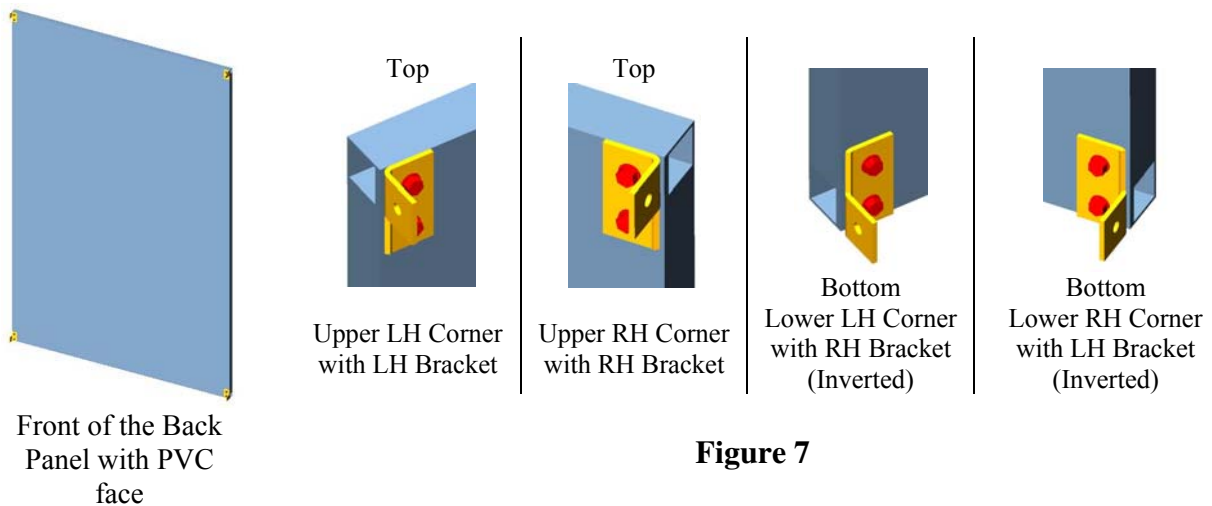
Top

Upper LH Corner with LH Bracket

Top

Upper RH Corner with RH Bracket

Bottom
Lower LH Corner with RH Bracket (Inverted)

Bottom
Lower RH Corner with LH Bracket (Inverted)

Front of the Back Panel with PVC face

**Figure 7**